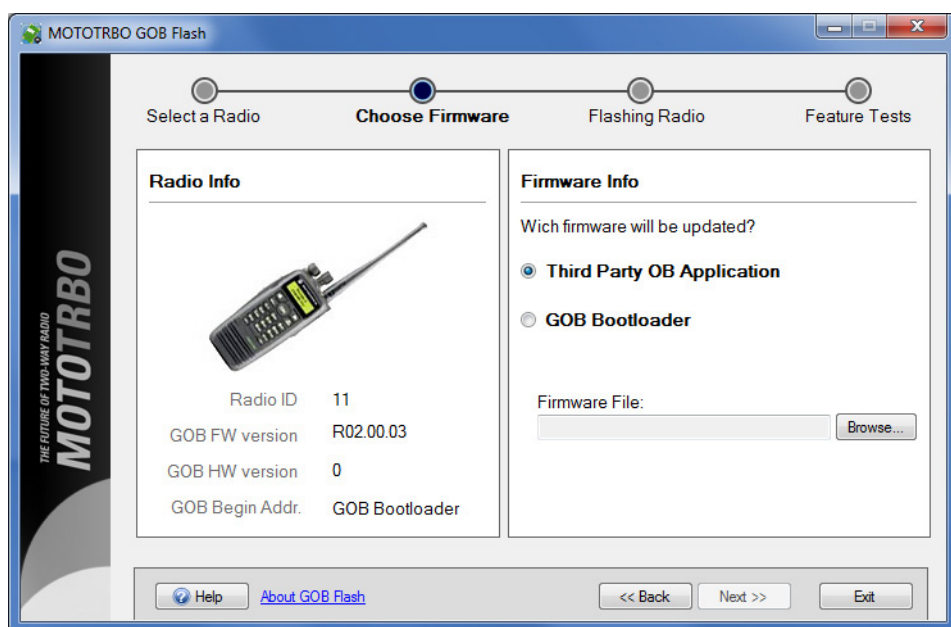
MOTOTRBO GOB Flash

MOTOTRBO
THE FUTURE OF TWO-WAY RADIO

Select a Radio
Choose Firmware
Flashing Radio
Feature Tests

Radio Info

Radio ID 11
GOB FW version R02.00.03
GOB HW version 0
GOB Begin Addr. GOB Bootloader

Firmware Info

Wich firmware will be updated?

Third Party OB Application

GOB Bootloader

Firmware File:

Browse...

Help
About GOB Flash
<< Back
Next >>
Exit